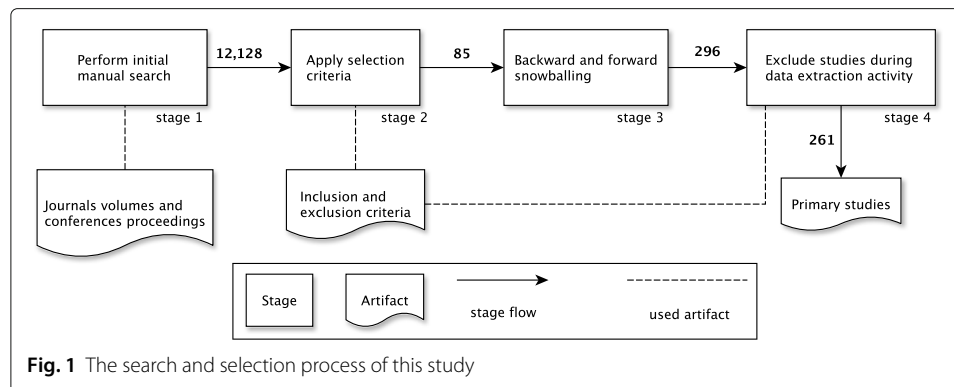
Perform initial manual search

12,128

Apply selection criteria

85

Backward and forward snowballing

296

Exclude studies during data extraction activity

stage 1

stage 2

stage 3

stage 4

261

Journals volumes and conferences proceedings

Inclusion and exclusion criteria

Primary studies

Stage

Artifact

stage flow

used artifact

**Fig. 1** The search and selection process of this study